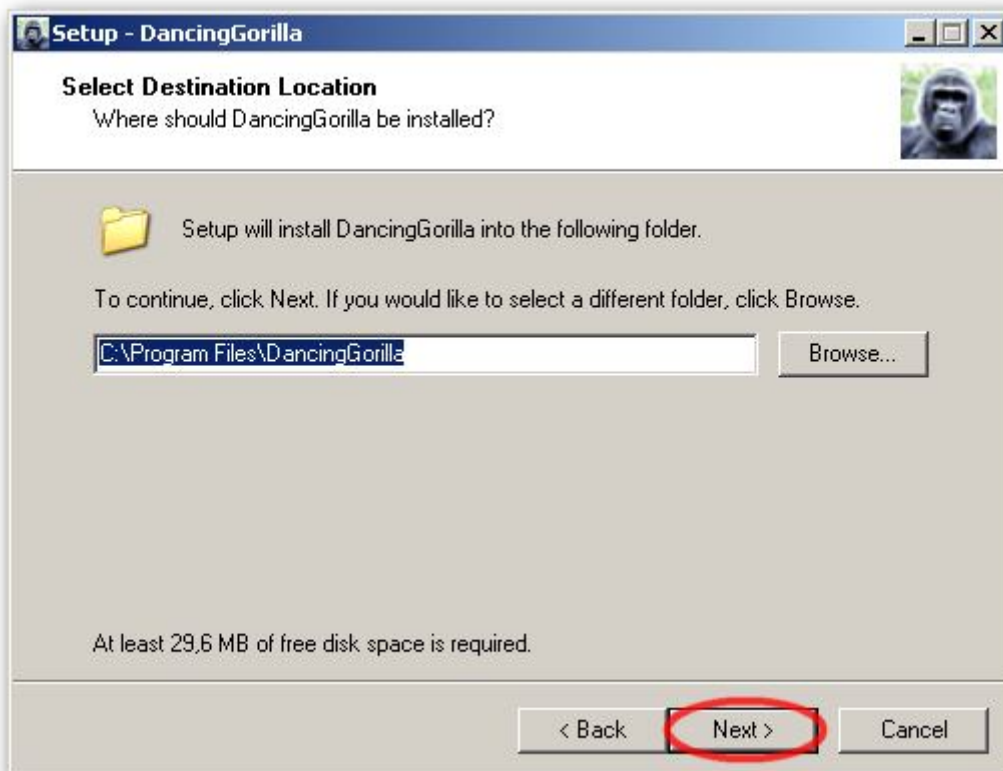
Setup - DancingGorilla

Select Destination Location
Where should DancingGorilla be installed?

Setup will install DancingGorilla into the following folder.

To continue, click Next. If you would like to select a different folder, click Browse.

C:\Program Files\DancingGorilla

Browse...

At least 29,6 MB of free disk space is required.

< Back

Next >

Cancel